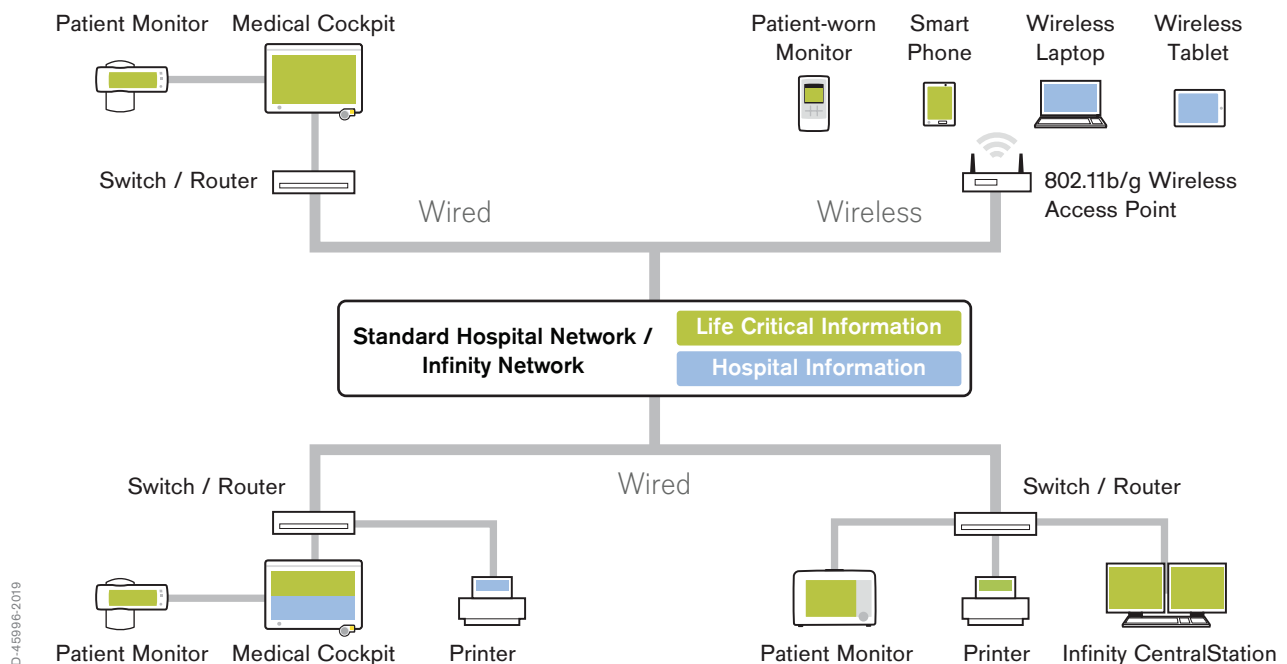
Patient Monitor

Medical Cockpit

Patient-worn Monitor

Smart Phone

Wireless Laptop

Wireless Tablet

Switch / Router

802.11b/g Wireless Access Point

Wired

Wireless

Standard Hospital Network / Infinity Network

Life Critical Information

Hospital Information

Switch / Router

Wired

Switch / Router

Patient Monitor

Medical Cockpit

Printer

Patient Monitor

Printer

Infinity CentralStation

D-45996-2019